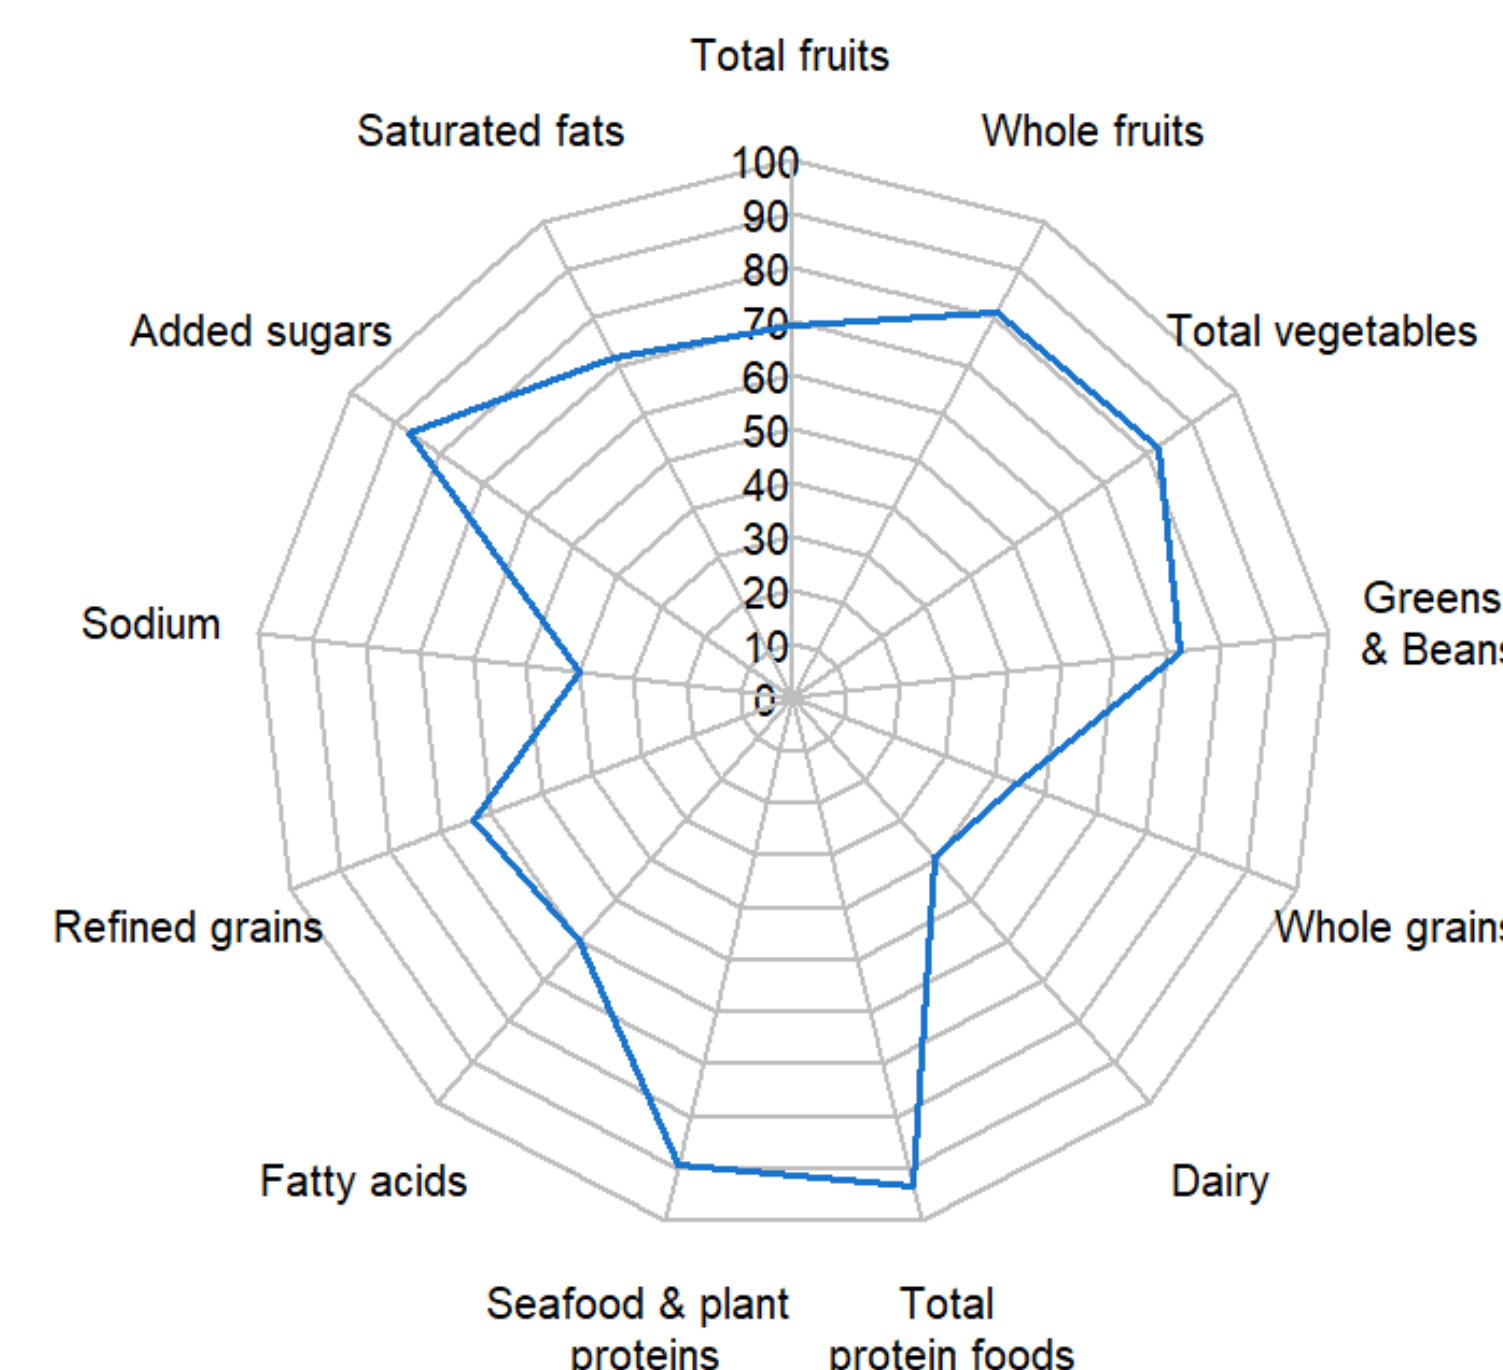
Total fruits
Whole fruits
Total vegetables
Greens & Bean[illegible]
Whole grain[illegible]
Dairy
Total protein foods
Seafood & plant proteins
Fatty acids
Refined grains
Sodium
Added sugars
Saturated fats

100
90
80
70
60
50
40
30
20
10
0